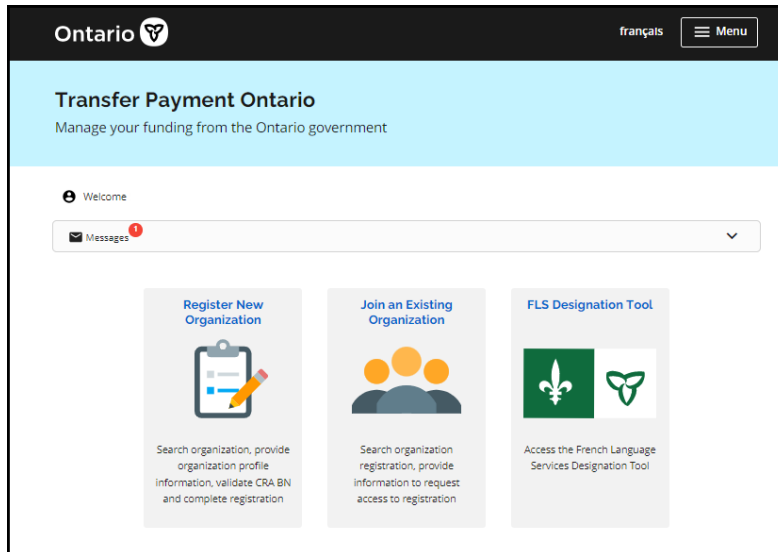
Ontario

français

Menu

Transfer Payment Ontario

Manage your funding from the Ontario government

Welcome

Messages 1

Register New Organization

Search organization, provide organization profile information, validate CRA BN and complete registration

Join an Existing Organization

Search organization registration, provide information to request access to registration

FLS Designation Tool

Access the French Language Services Designation Tool